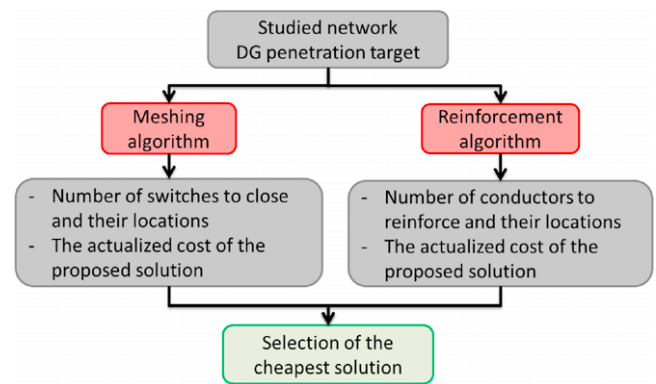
Studied network
DG penetration target

Meshing algorithm

Reinforcement algorithm

- Number of switches to close and their locations
- The actualized cost of the proposed solution

- Number of conductors to reinforce and their locations
- The actualized cost of the proposed solution

Selection of the cheapest solution